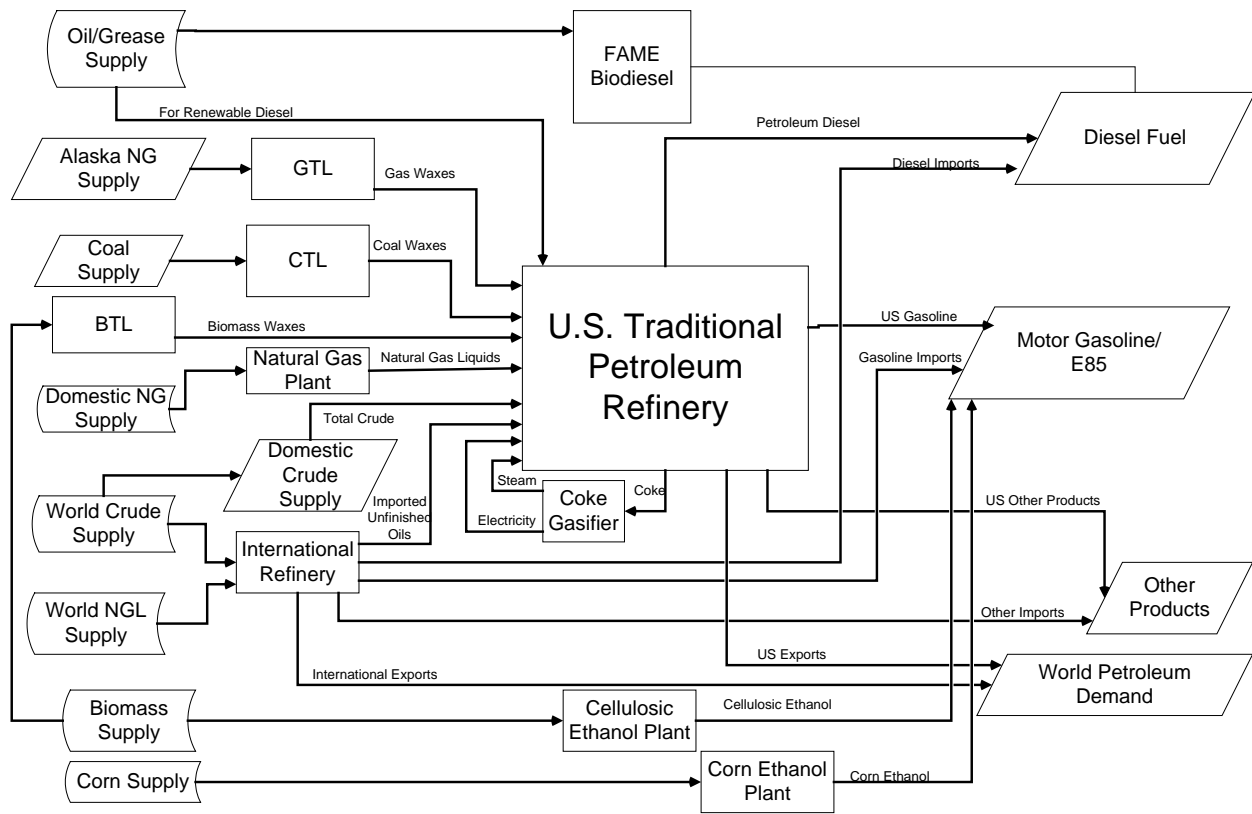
Oil/Grease Supply

FAME Biodiesel

For Renewable Diesel

Petroleum Diesel

Diesel Fuel

Alaska NG Supply

GTL

Gas Waxes

Diesel Imports

Coal Supply

CTL

Coal Waxes

BTL

Biomass Waxes

U.S. Traditional Petroleum Refinery

US Gasoline

Motor Gasoline/ E85

Natural Gas Plant

Natural Gas Liquids

Gasoline Imports

Domestic NG Supply

Total Crude

Domestic Crude Supply

Steam

Coke Gasifier

Coke

World Crude Supply

Imported Unfinished Oils

Electricity

US Other Products

International Refinery

World NGL Supply

Other Imports

Other Products

US Exports

International Exports

World Petroleum Demand

Biomass Supply

Cellulosic Ethanol Plant

Cellulosic Ethanol

Corn Supply

Corn Ethanol Plant

Corn Ethanol